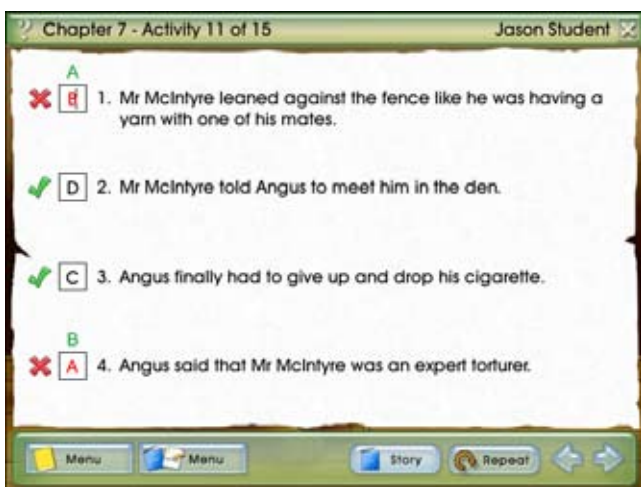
Chapter 7 - Activity 11 of 15

Jason Student

A
B 1. Mr McIntyre leaned against the fence like he was having a yarn with one of his mates.

D 2. Mr McIntyre told Angus to meet him in the den.

C 3. Angus finally had to give up and drop his cigarette.

B
A 4. Angus said that Mr McIntyre was an expert torturer.

Menu Menu Story Repeat